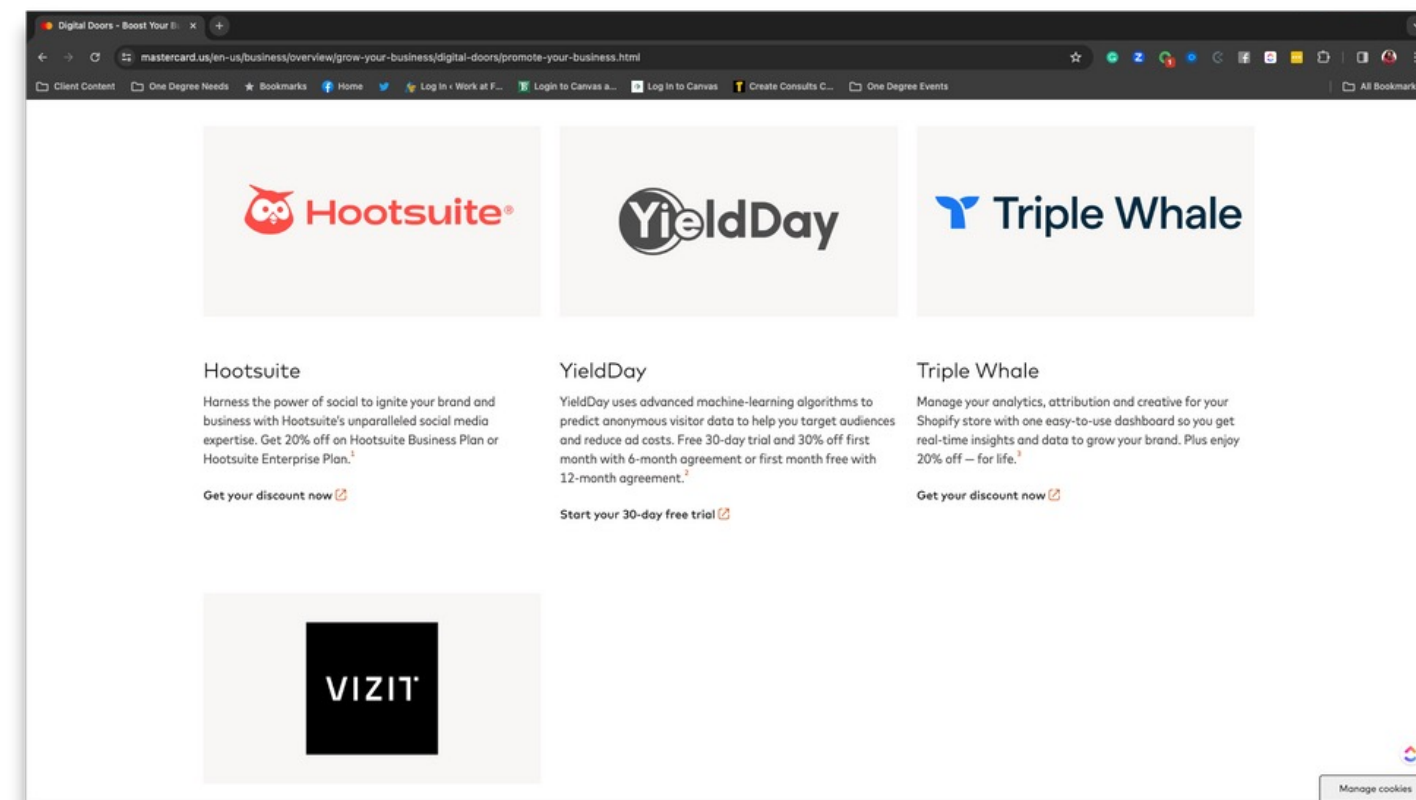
Digital Doors - Boost Your B ×

mastercard.us/en-us/business/overview/grow-your-business/digital-doors/promote-your-business.html

Client Content | One Degree Needs | Bookmarks | Home | Log In ‹ Work at F... | Login to Canvas a... | Log In to Canvas | Create Consults C... | One Degree Events | All Bookmarks

Hootsuite®

YieldDay

Triple Whale

Hootsuite

Harness the power of social to ignite your brand and business with Hootsuite's unparalleled social media expertise. Get 20% off on Hootsuite Business Plan or Hootsuite Enterprise Plan.$^1$

Get your discount now

YieldDay

YieldDay uses advanced machine-learning algorithms to predict anonymous visitor data to help you target audiences and reduce ad costs. Free 30-day trial and 30% off first month with 6-month agreement or first month free with 12-month agreement.$^2$

Start your 30-day free trial

Triple Whale

Manage your analytics, attribution and creative for your Shopify store with one easy-to-use dashboard so you get real-time insights and data to grow your brand. Plus enjoy 20% off — for life.$^3$

Get your discount now

VIZIT

Manage cookies